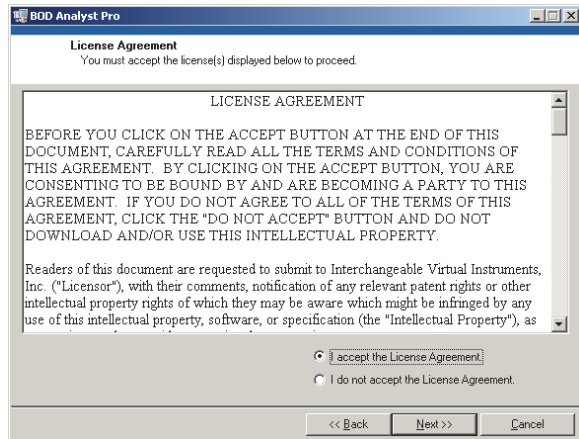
BOD Analyst Pro

License Agreement
You must accept the license(s) displayed below to proceed.

LICENSE AGREEMENT

BEFORE YOU CLICK ON THE ACCEPT BUTTON AT THE END OF THIS DOCUMENT, CAREFULLY READ ALL THE TERMS AND CONDITIONS OF THIS AGREEMENT. BY CLICKING ON THE ACCEPT BUTTON, YOU ARE CONSENTING TO BE BOUND BY AND ARE BECOMING A PARTY TO THIS AGREEMENT. IF YOU DO NOT AGREE TO ALL OF THE TERMS OF THIS AGREEMENT, CLICK THE "DO NOT ACCEPT" BUTTON AND DO NOT DOWNLOAD AND/OR USE THIS INTELLECTUAL PROPERTY.

Readers of this document are requested to submit to Interchangeable Virtual Instruments, Inc. ("Licensor"), with their comments, notification of any relevant patent rights or other intellectual property rights of which they may be aware which might be infringed by any use of this intellectual property, software, or specification (the "Intellectual Property"), as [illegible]

I accept the License Agreement.
I do not accept the License Agreement.

<< Back
Next >>
Cancel